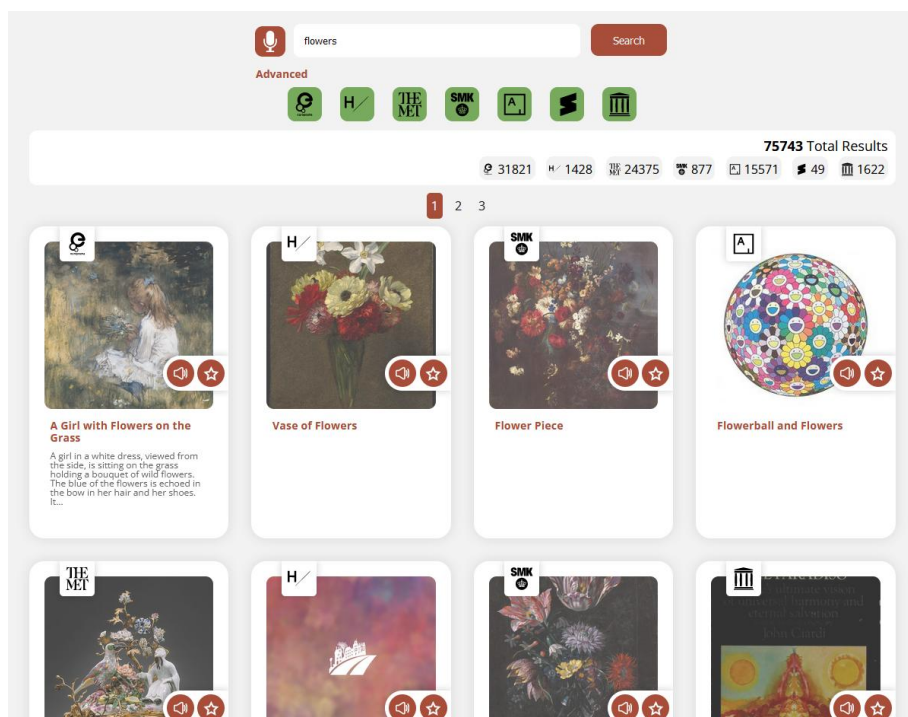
flowers

Search

Advanced

H⁄ THE MET SMK

75743 Total Results

31821 H⁄ 1428 THE MET 24375 SMK 877 15571 49 1622

1 2 3

H⁄ SMK

A Girl with Flowers on the Grass

A girl in a white dress, viewed from the side, is sitting on the grass holding a bouquet of wild flowers. The blue of the flowers is echoed in the bow in her hair and her shoes. It...

Vase of Flowers

Flower Piece

Flowerball and Flowers

THE MET H⁄ SMK

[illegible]
John Ciardi